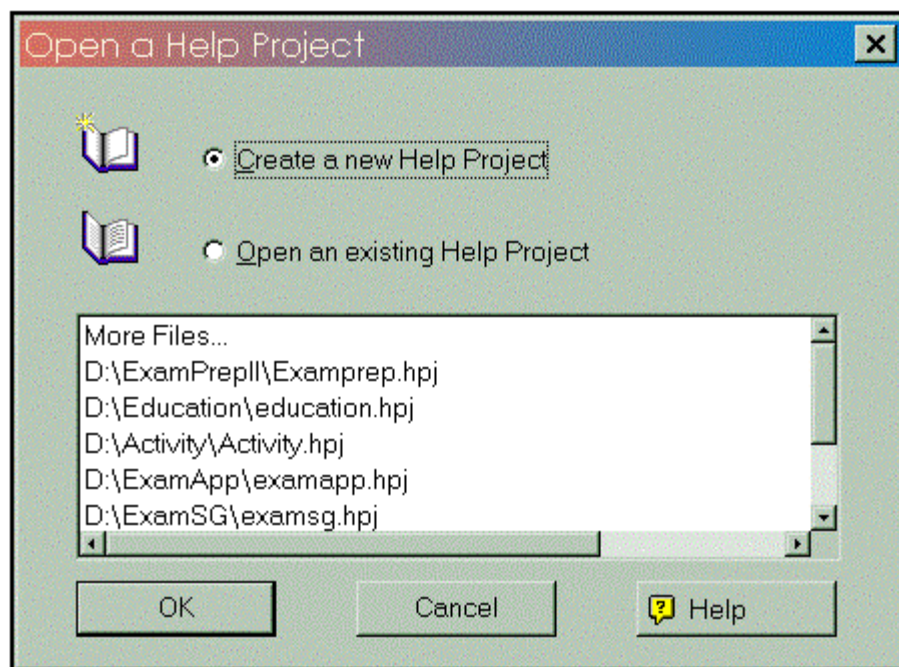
Open a Help Project

Create a new Help Project

Open an existing Help Project

More Files...
D:\ExamPrepII\Examprep.hpj
D:\Education\education.hpj
D:\Activity\Activity.hpj
D:\ExamApp\examapp.hpj
D:\ExamSG\examsg.hpj

OK
Cancel
Help